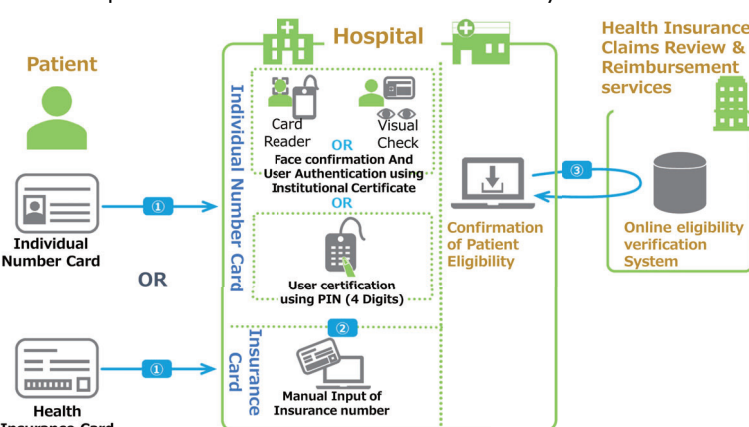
Patient

Individual Number Card

OR

Health Insurance Card

①

①

Hospital

Individual Number Card

Card Reader

OR

Visual Check

Face confirmation And User Authentication using Institutional Certificate

OR

User certification using PIN (4 Digits)

Insurance Card

②

Manual Input of Insurance number

Confirmation of Patient Eligibility

③

Health Insurance Claims Review & Reimbursement services

Online eligibility verification System